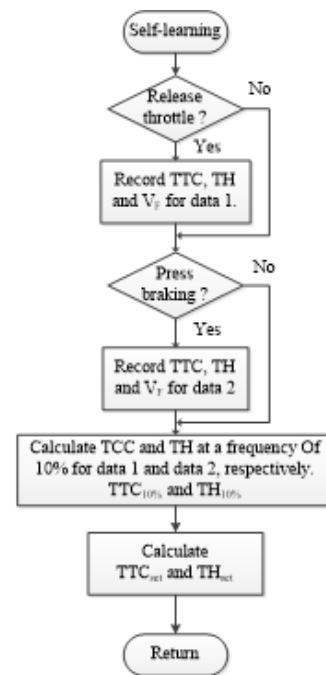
Self-learning

Release throttle ?

No

Yes

Record TTC, TH and $V_F$ for data 1.

Press braking ?

No

Yes

Record TTC, TH and $V_F$ for data 2

Calculate TCC and TH at a frequency Of 10% for data 1 and data 2, respectively. $TTC_{10\%}$ and $TH_{10\%}$

Calculate $TTC_{set}$ and $TH_{set}$

Return